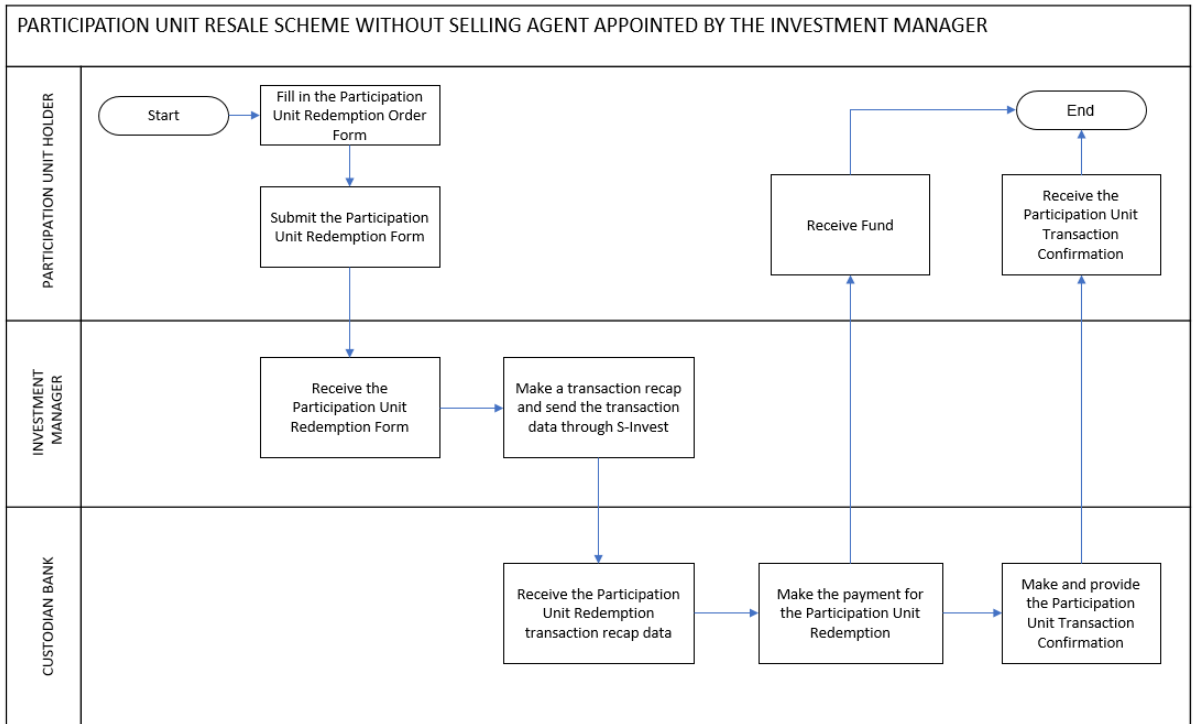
PARTICIPATION UNIT RESALE SCHEME WITHOUT SELLING AGENT APPOINTED BY THE INVESTMENT MANAGER

PARTICIPATION UNIT HOLDER

Start

Fill in the Participation Unit Redemption Order Form

Submit the Participation Unit Redemption Form

Receive Fund

End

Receive the Participation Unit Transaction Confirmation

INVESTMENT MANAGER

Receive the Participation Unit Redemption Form

Make a transaction recap and send the transaction data through S-Invest

CUSTODIAN BANK

Receive the Participation Unit Redemption transaction recap data

Make the payment for the Participation Unit Redemption

Make and provide the Participation Unit Transaction Confirmation